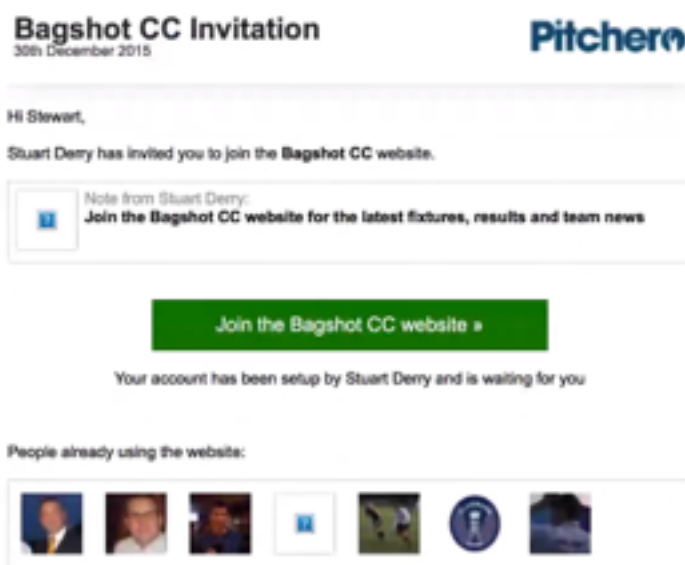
Bagshot CC Invitation
30th December 2015

Pitchero

Hi Stewart,

Stuart Derry has invited you to join the **Bagshot CC** website.

Note from Stuart Derry:
**Join the Bagshot CC website for the latest fixtures, results and team news**

Join the Bagshot CC website »

Your account has been setup by Stuart Derry and is waiting for you

People already using the website: